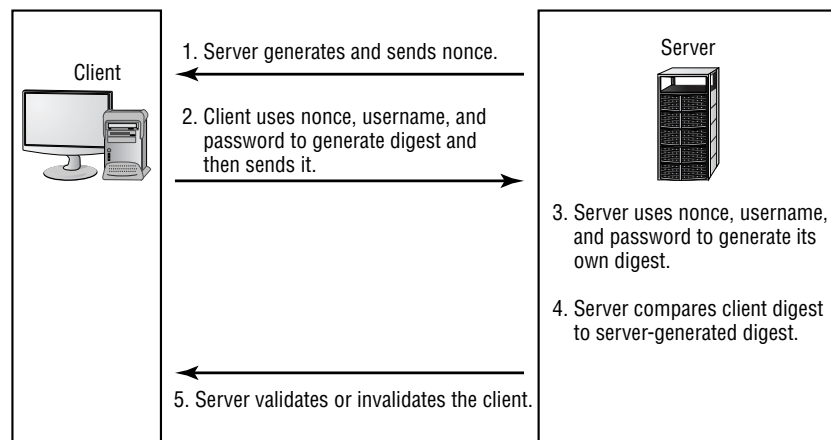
Client

1. Server generates and sends nonce.

2. Client uses nonce, username, and password to generate digest and then sends it.

Server

3. Server uses nonce, username, and password to generate its own digest.

4. Server compares client digest to server-generated digest.

5. Server validates or invalidates the client.